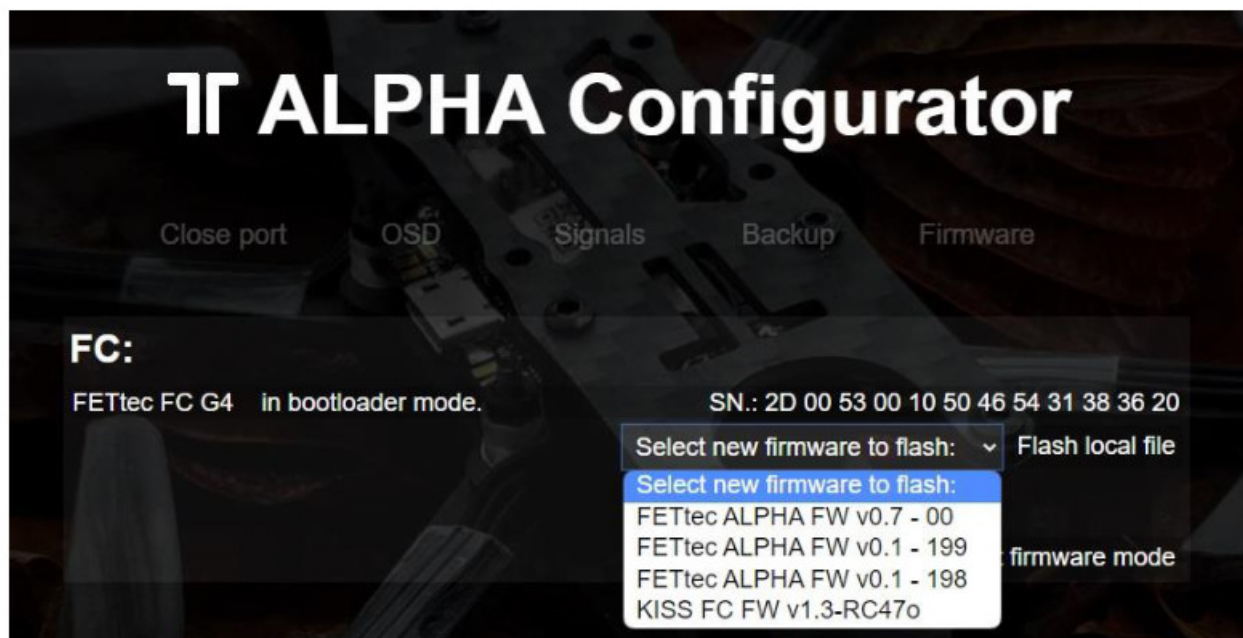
ALPHA Configurator

Close port OSD Signals Backup Firmware

FC:

FETtec FC G4 in bootloader mode.

SN.: 2D 00 53 00 10 50 46 54 31 38 36 20

Select new firmware to flash: Flash local file

Select new firmware to flash:
FETtec ALPHA FW v0.7 - 00
FETtec ALPHA FW v0.1 - 199
FETtec ALPHA FW v0.1 - 198
KISS FC FW v1.3-RC47o

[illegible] firmware mode